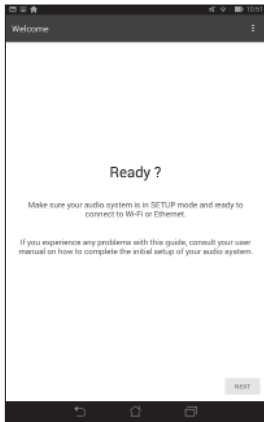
10:57

Welcome

Ready ?

Make sure your audio system is in SETUP mode and ready to connect to Wi-Fi or Ethernet.

If you experience any problems with this guide, consult your user manual on how to complete the initial setup of your audio system.

NEXT